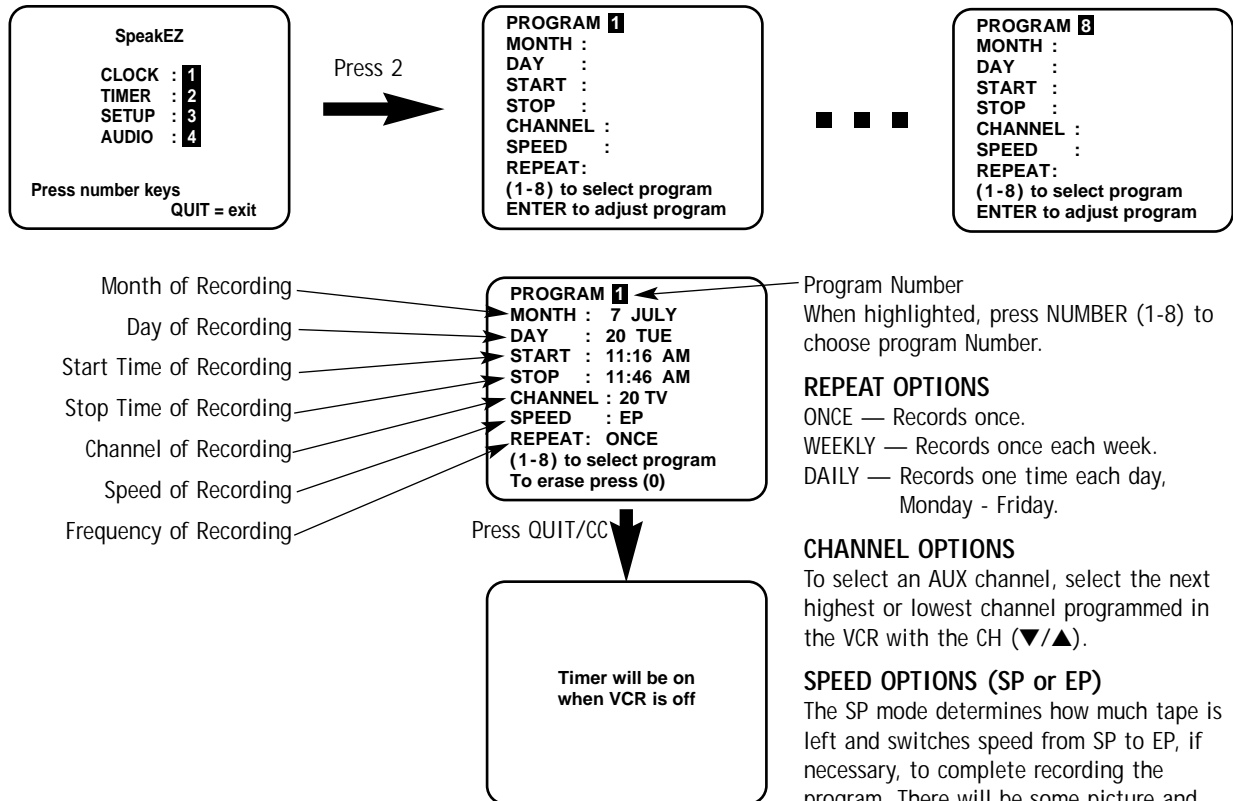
SpeakEZ

CLOCK : 1
TIMER : 2
SETUP : 3
AUDIO : 4

Press number keys
QUIT = exit

Press 2

PROGRAM 1
MONTH :
DAY :
START :
STOP :
CHANNEL :
SPEED :
REPEAT:
(1-8) to select program
ENTER to adjust program

PROGRAM 8
MONTH :
DAY :
START :
STOP :
CHANNEL :
SPEED :
REPEAT:
(1-8) to select program
ENTER to adjust program

Month of Recording
Day of Recording
Start Time of Recording
Stop Time of Recording
Channel of Recording
Speed of Recording
Frequency of Recording

PROGRAM 1
MONTH : 7 JULY
DAY : 20 TUE
START : 11:16 AM
STOP : 11:46 AM
CHANNEL : 20 TV
SPEED : EP
REPEAT: ONCE
(1-8) to select program
To erase press (0)

Program Number
When highlighted, press NUMBER (1-8) to choose program Number.

REPEAT OPTIONS
ONCE — Records once.
WEEKLY — Records once each week.
DAILY — Records one time each day, Monday - Friday.

Press QUIT/CC

Timer will be on when VCR is off

CHANNEL OPTIONS
To select an AUX channel, select the next highest or lowest channel programmed in the VCR with the CH (▼/▲).

SPEED OPTIONS (SP or EP)
The SP mode determines how much tape is left and switches speed from SP to EP, if necessary, to complete recording the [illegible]